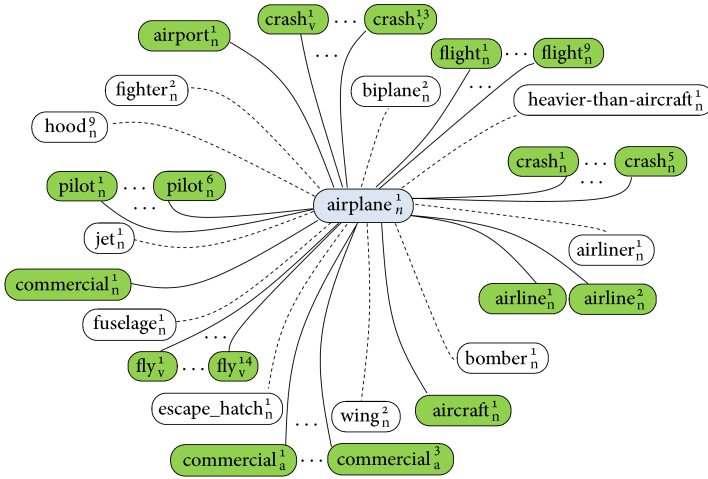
airport$^1_n$

crash$^1_v$ . . . crash$^{13}_v$

. . .

flight$^1_n$ . . . flight$^9_n$

fighter$^2_n$

biplane$^2_n$

. . .

heavier-than-aircraft$^1_n$

hood$^9_n$

crash$^1_n$ . . . crash$^5_n$

. . .

pilot$^1_n$ . . . pilot$^6_n$

. . .

airplane$^1_n$

jet$^1_n$

airliner$^1_n$

commercial$^1_n$

airline$^1_n$ airline$^2_n$

fuselage$^1_n$

. . .

bomber$^1_n$

fly$^1_v$ . . . fly$^{14}_v$

escape_hatch$^1_n$

wing$^2_n$

aircraft$^1_n$

. . .

commercial$^1_a$ . . . commercial$^3_a$